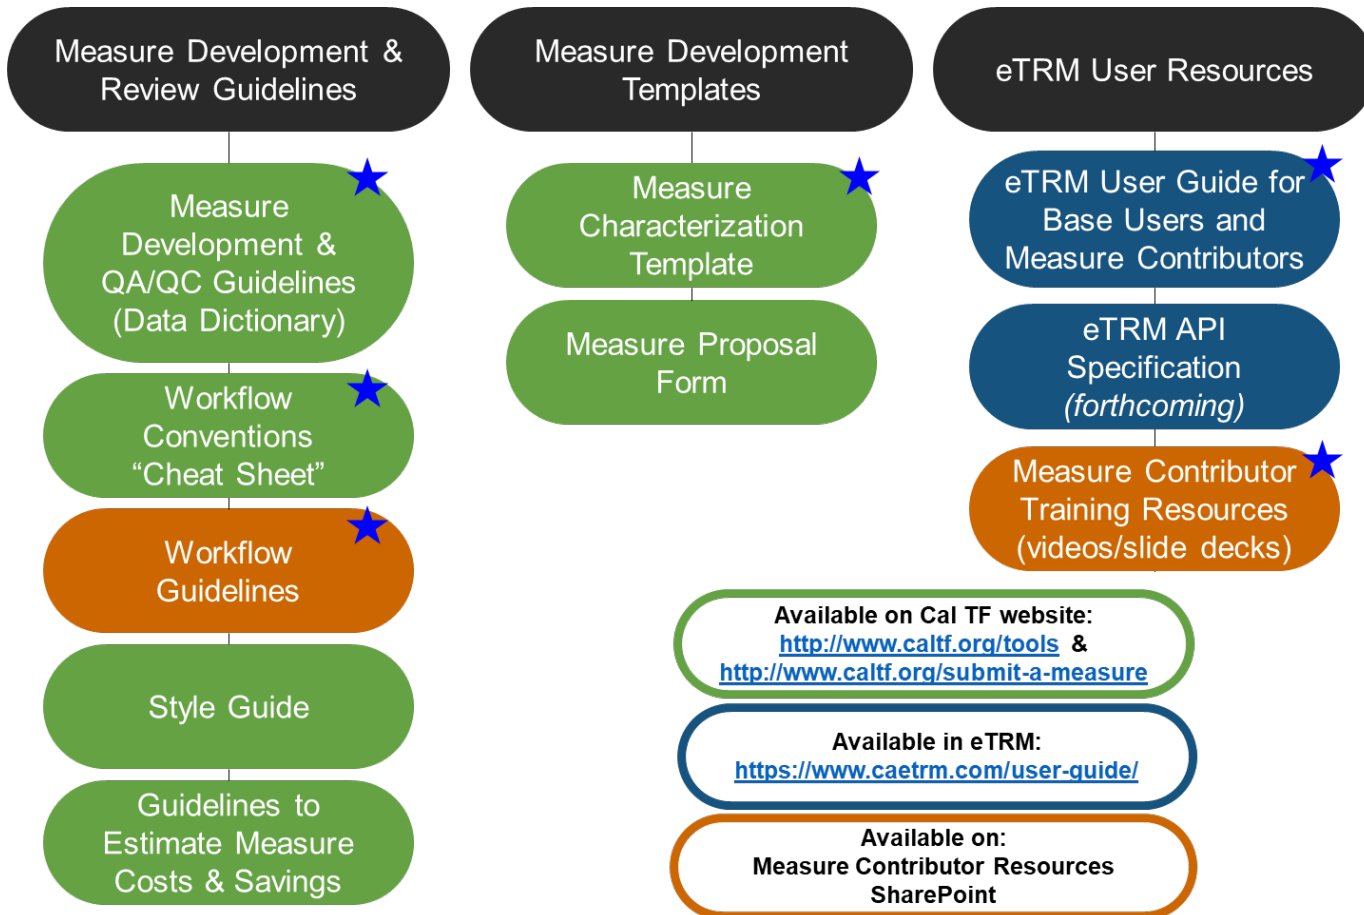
Measure Development & Review Guidelines

Measure Development & QA/QC Guidelines (Data Dictionary)

Workflow Conventions “Cheat Sheet”

Workflow Guidelines

Style Guide

Guidelines to Estimate Measure Costs & Savings

Measure Development Templates

Measure Characterization Template

Measure Proposal Form

eTRM User Resources

eTRM User Guide for Base Users and Measure Contributors

eTRM API Specification *(forthcoming)*

Measure Contributor Training Resources (videos/slide decks)

**Available on Cal TF website:**
http://www.caltf.org/tools &
http://www.caltf.org/submit-a-measure

**Available in eTRM:**
https://www.caetrm.com/user-guide/

**Available on:**
**Measure Contributor Resources SharePoint**